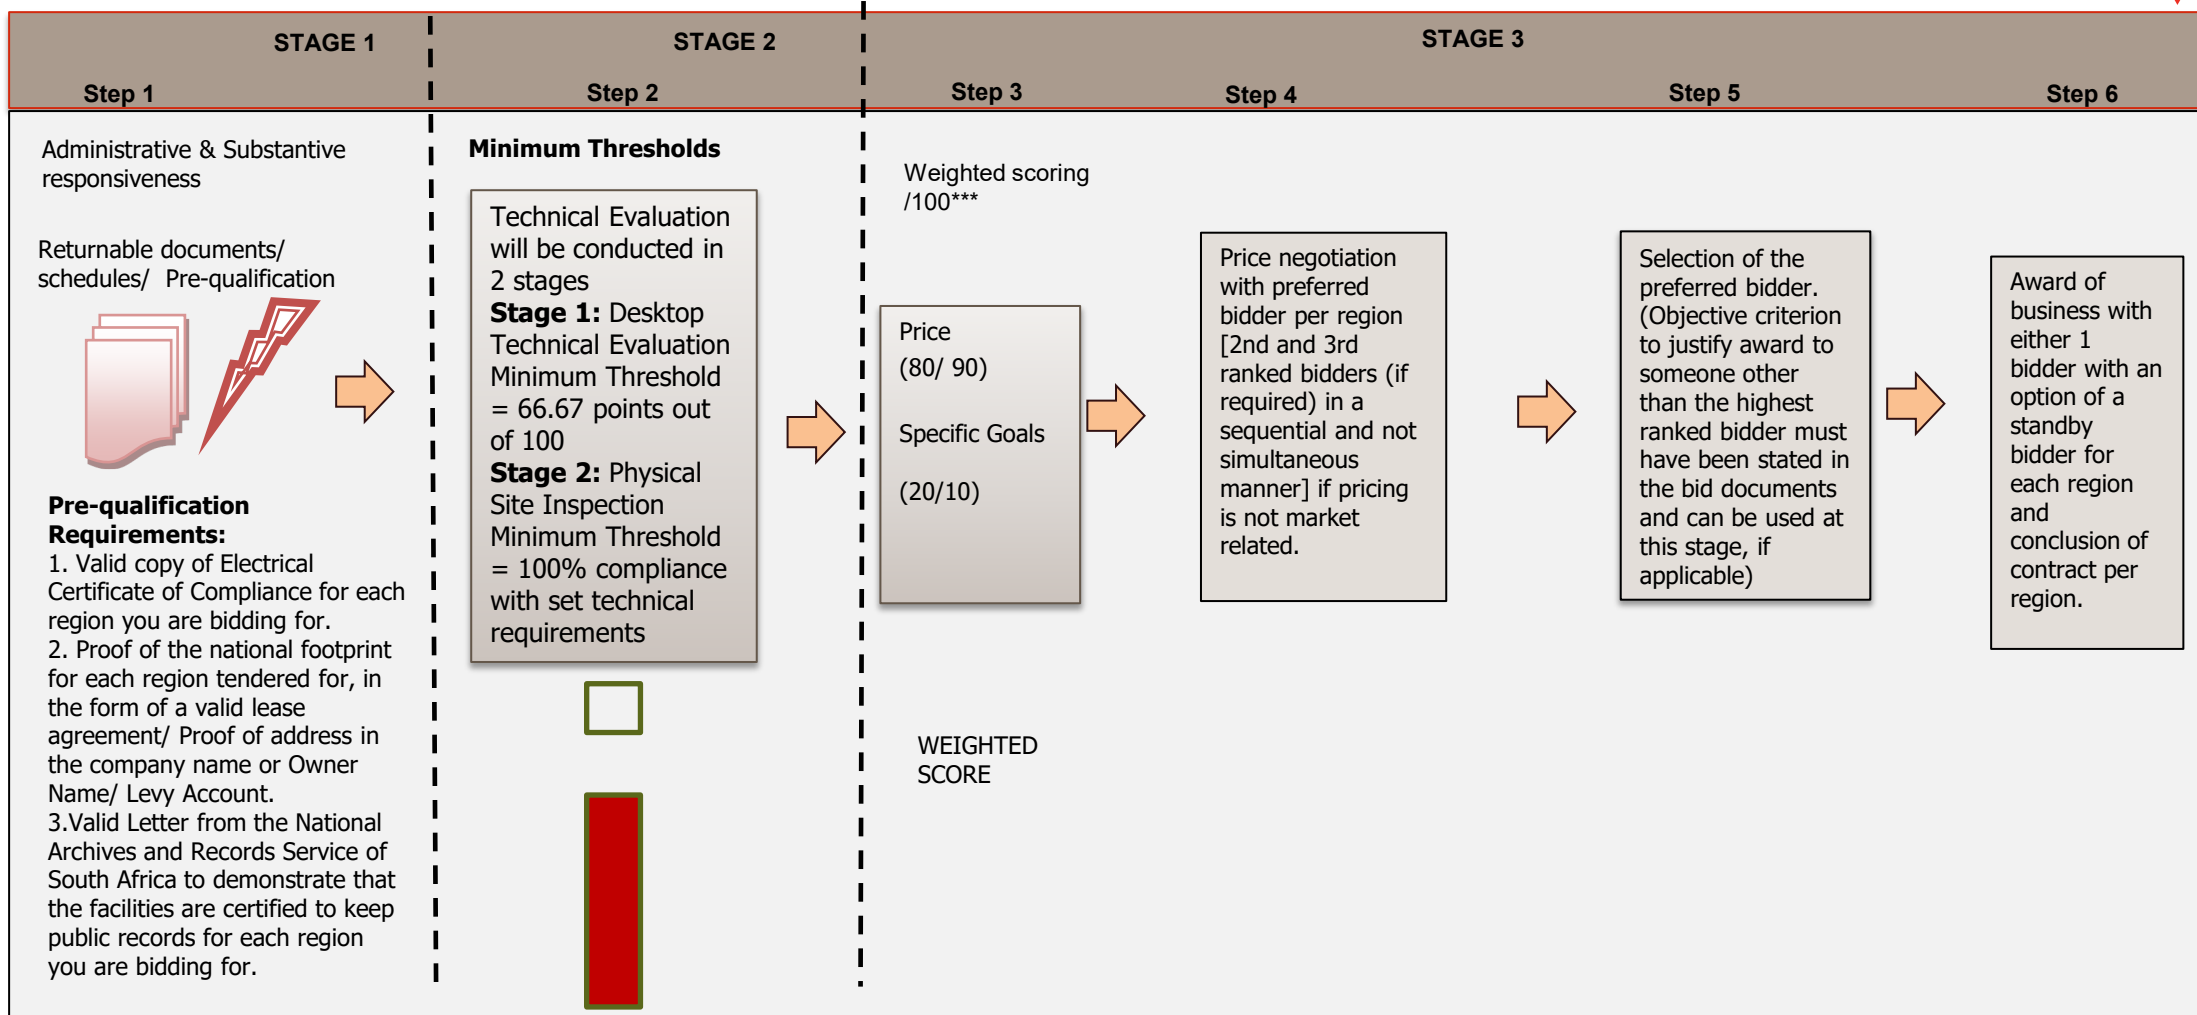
STAGE 1

Step 1

Administrative & Substantive responsiveness

Returnable documents/ schedules/ Pre-qualification

**Pre-qualification Requirements:**
1. Valid copy of Electrical Certificate of Compliance for each region you are bidding for.
2. Proof of the national footprint for each region tendered for, in the form of a valid lease agreement/ Proof of address in the company name or Owner Name/ Levy Account.
3.Valid Letter from the National Archives and Records Service of South Africa to demonstrate that the facilities are certified to keep public records for each region you are bidding for.

STAGE 2

Step 2

**Minimum Thresholds**

Technical Evaluation will be conducted in 2 stages
**Stage 1:** Desktop Technical Evaluation Minimum Threshold = 66.67 points out of 100
**Stage 2:** Physical Site Inspection Minimum Threshold = 100% compliance with set technical requirements

STAGE 3

Step 3

Weighted scoring /100***

Price
(80/ 90)

Specific Goals

(20/10)

WEIGHTED SCORE

Step 4

Price negotiation with preferred bidder per region [2nd and 3rd ranked bidders (if required) in a sequential and not simultaneous manner] if pricing is not market related.

Step 5

Selection of the preferred bidder. (Objective criterion to justify award to someone other than the highest ranked bidder must have been stated in the bid documents and can be used at this stage, if applicable)

Step 6

Award of business with either 1 bidder with an option of a standby bidder for each region and conclusion of contract per region.